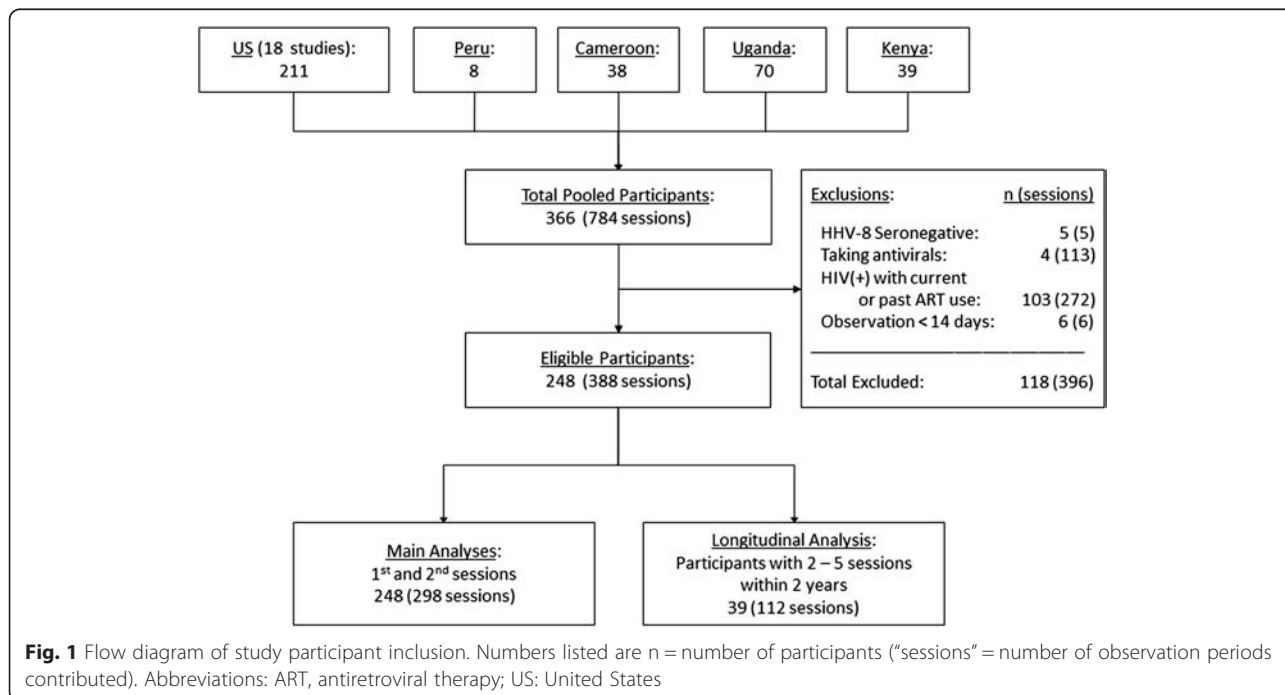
US (18 studies): 211

Peru: 8

Cameroon: 38

Uganda: 70

Kenya: 39

Total Pooled Participants: 366 (784 sessions)

| Exclusions: | n (sessions) |
|---|---|
| HHV-8 Seronegative: | 5 (5) |
| Taking antivirals: | 4 (113) |
| HIV(+) with current or past ART use: | 103 (272) |
| Observation < 14 days: | 6 (6) |
| Total Excluded: | 118 (396) |

Eligible Participants: 248 (388 sessions)

Main Analyses: 1$^{st}$ and 2$^{nd}$ sessions 248 (298 sessions)

Longitudinal Analysis: Participants with 2 – 5 sessions within 2 years 39 (112 sessions)

Fig. 1 Flow diagram of study participant inclusion. Numbers listed are n = number of participants ("sessions" = number of observation periods contributed). Abbreviations: ART, antiretroviral therapy; US: United States